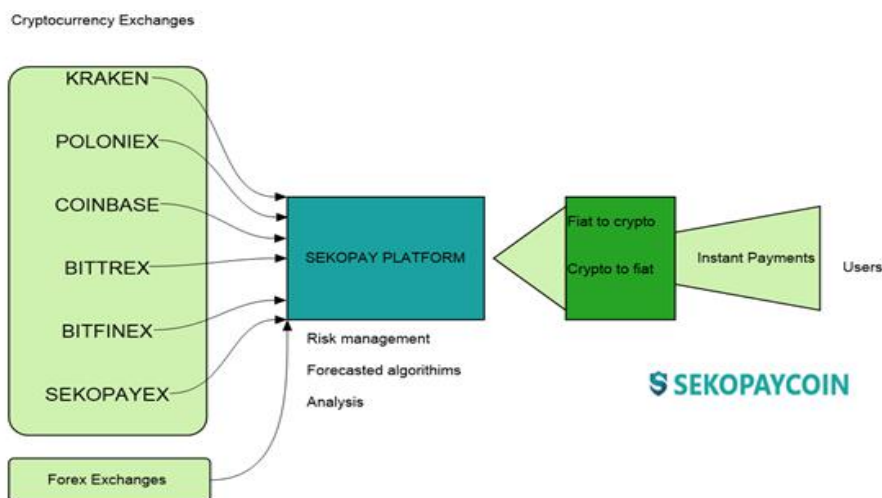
Cryptocurrency Exchanges

KRAKEN
POLONIEX
COINBASE
BITTREX
BITFINEX
SEKOPAYEX

Forex Exchanges

SEKOPAY PLATFORM

Risk management
Forecasted algorithims
Analysis

Fiat to crypto
Crypto to fiat

Instant Payments

Users

SEKOPAYCOIN